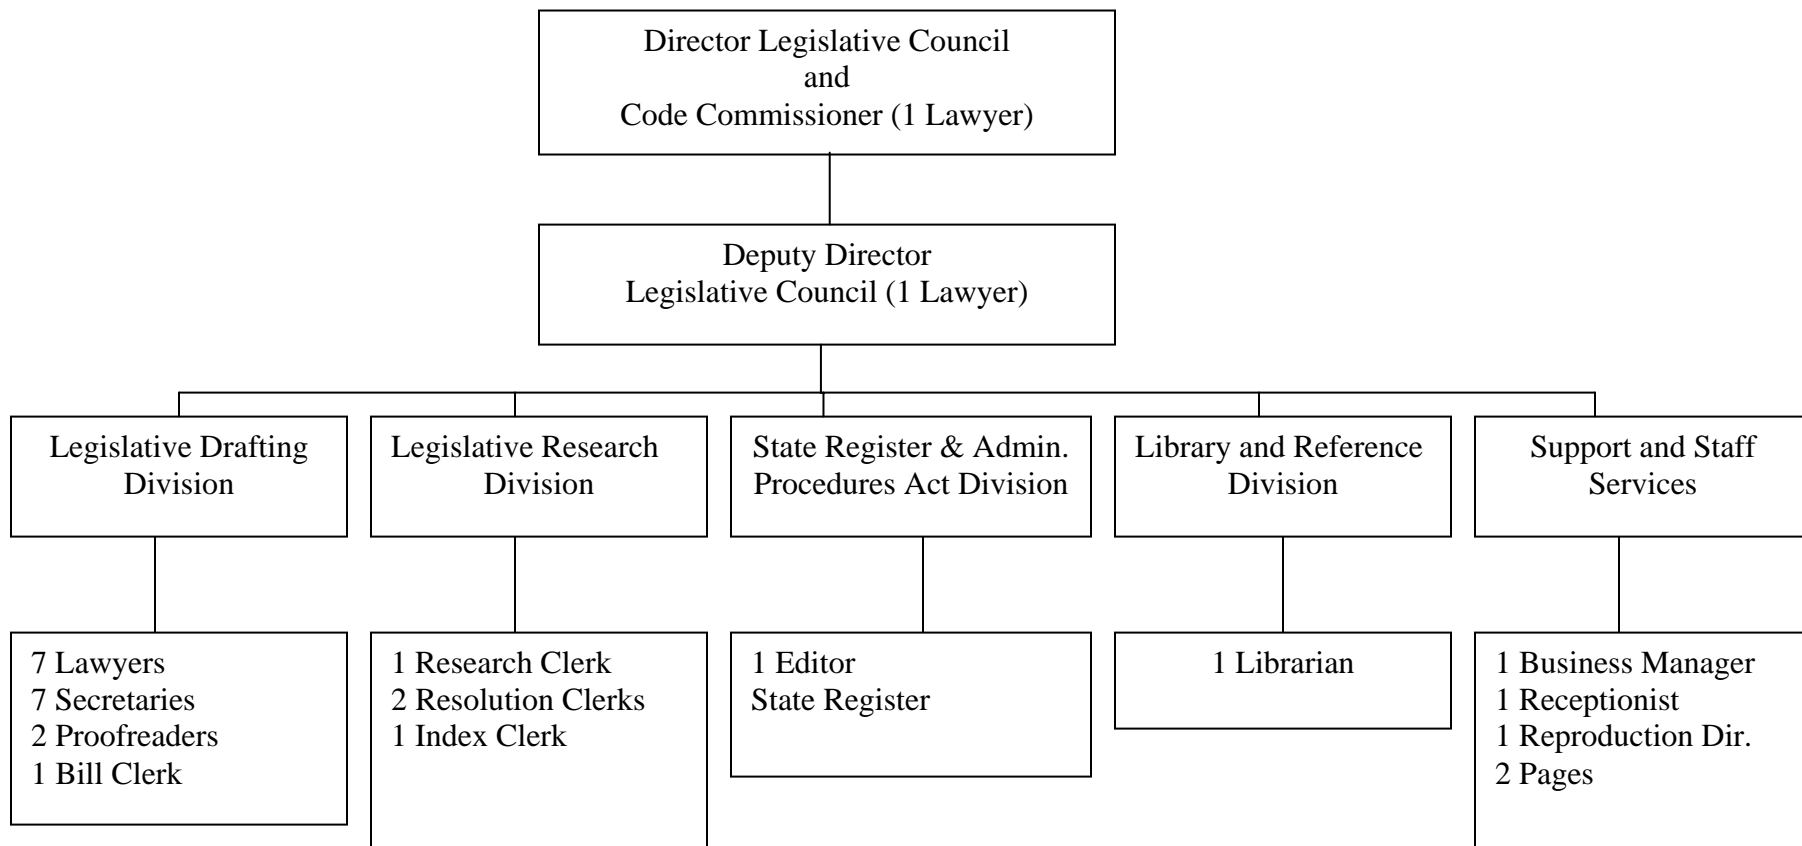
Director Legislative Council
and
Code Commissioner (1 Lawyer)

Deputy Director
Legislative Council (1 Lawyer)

Legislative Drafting Division

Legislative Research Division

State Register & Admin. Procedures Act Division

Library and Reference Division

Support and Staff Services

7 Lawyers
7 Secretaries
2 Proofreaders
1 Bill Clerk

1 Research Clerk
2 Resolution Clerks
1 Index Clerk

1 Editor
State Register

1 Librarian

1 Business Manager
1 Receptionist
1 Reproduction Dir.
2 Pages